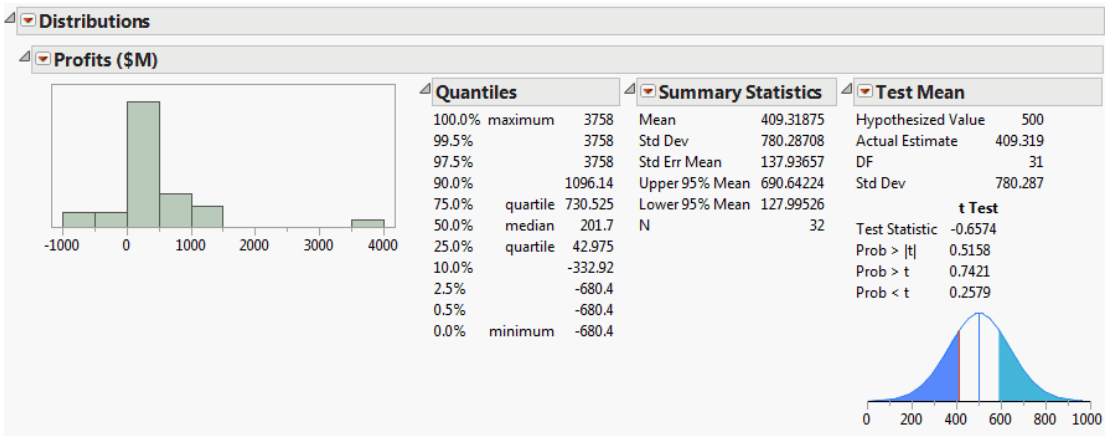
Distributions

Profits ($M)

-1000 0 1000 2000 3000 4000

Quantiles

| | | |
|---|---|---|
| 100.0% | maximum | 3758 |
| 99.5% | | 3758 |
| 97.5% | | 3758 |
| 90.0% | | 1096.14 |
| 75.0% | quartile | 730.525 |
| 50.0% | median | 201.7 |
| 25.0% | quartile | 42.975 |
| 10.0% | | -332.92 |
| 2.5% | | -680.4 |
| 0.5% | | -680.4 |
| 0.0% | minimum | -680.4 |

Summary Statistics

| | |
|---|---|
| Mean | 409.31875 |
| Std Dev | 780.28708 |
| Std Err Mean | 137.93657 |
| Upper 95% Mean | 690.64224 |
| Lower 95% Mean | 127.99526 |
| N | 32 |

Test Mean

| | |
|---|---|
| Hypothesized Value | 500 |
| Actual Estimate | 409.319 |
| DF | 31 |
| Std Dev | 780.287 |

t Test

| | |
|---|---|
| Test Statistic | -0.6574 |
| Prob > \|t\| | 0.5158 |
| Prob > t | 0.7421 |
| Prob < t | 0.2579 |

0 200 400 600 800 1000